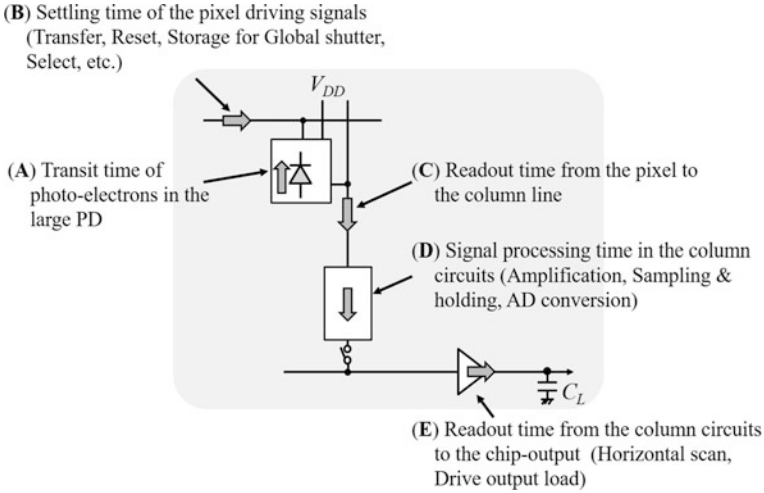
(B) Settling time of the pixel driving signals (Transfer, Reset, Storage for Global shutter, Select, etc.)

$V_{DD}$

(A) Transit time of photo-electrons in the large PD

(C) Readout time from the pixel to the column line

(D) Signal processing time in the column circuits (Amplification, Sampling & holding, AD conversion)

$C_L$

(E) Readout time from the column circuits to the chip-output (Horizontal scan, Drive output load)